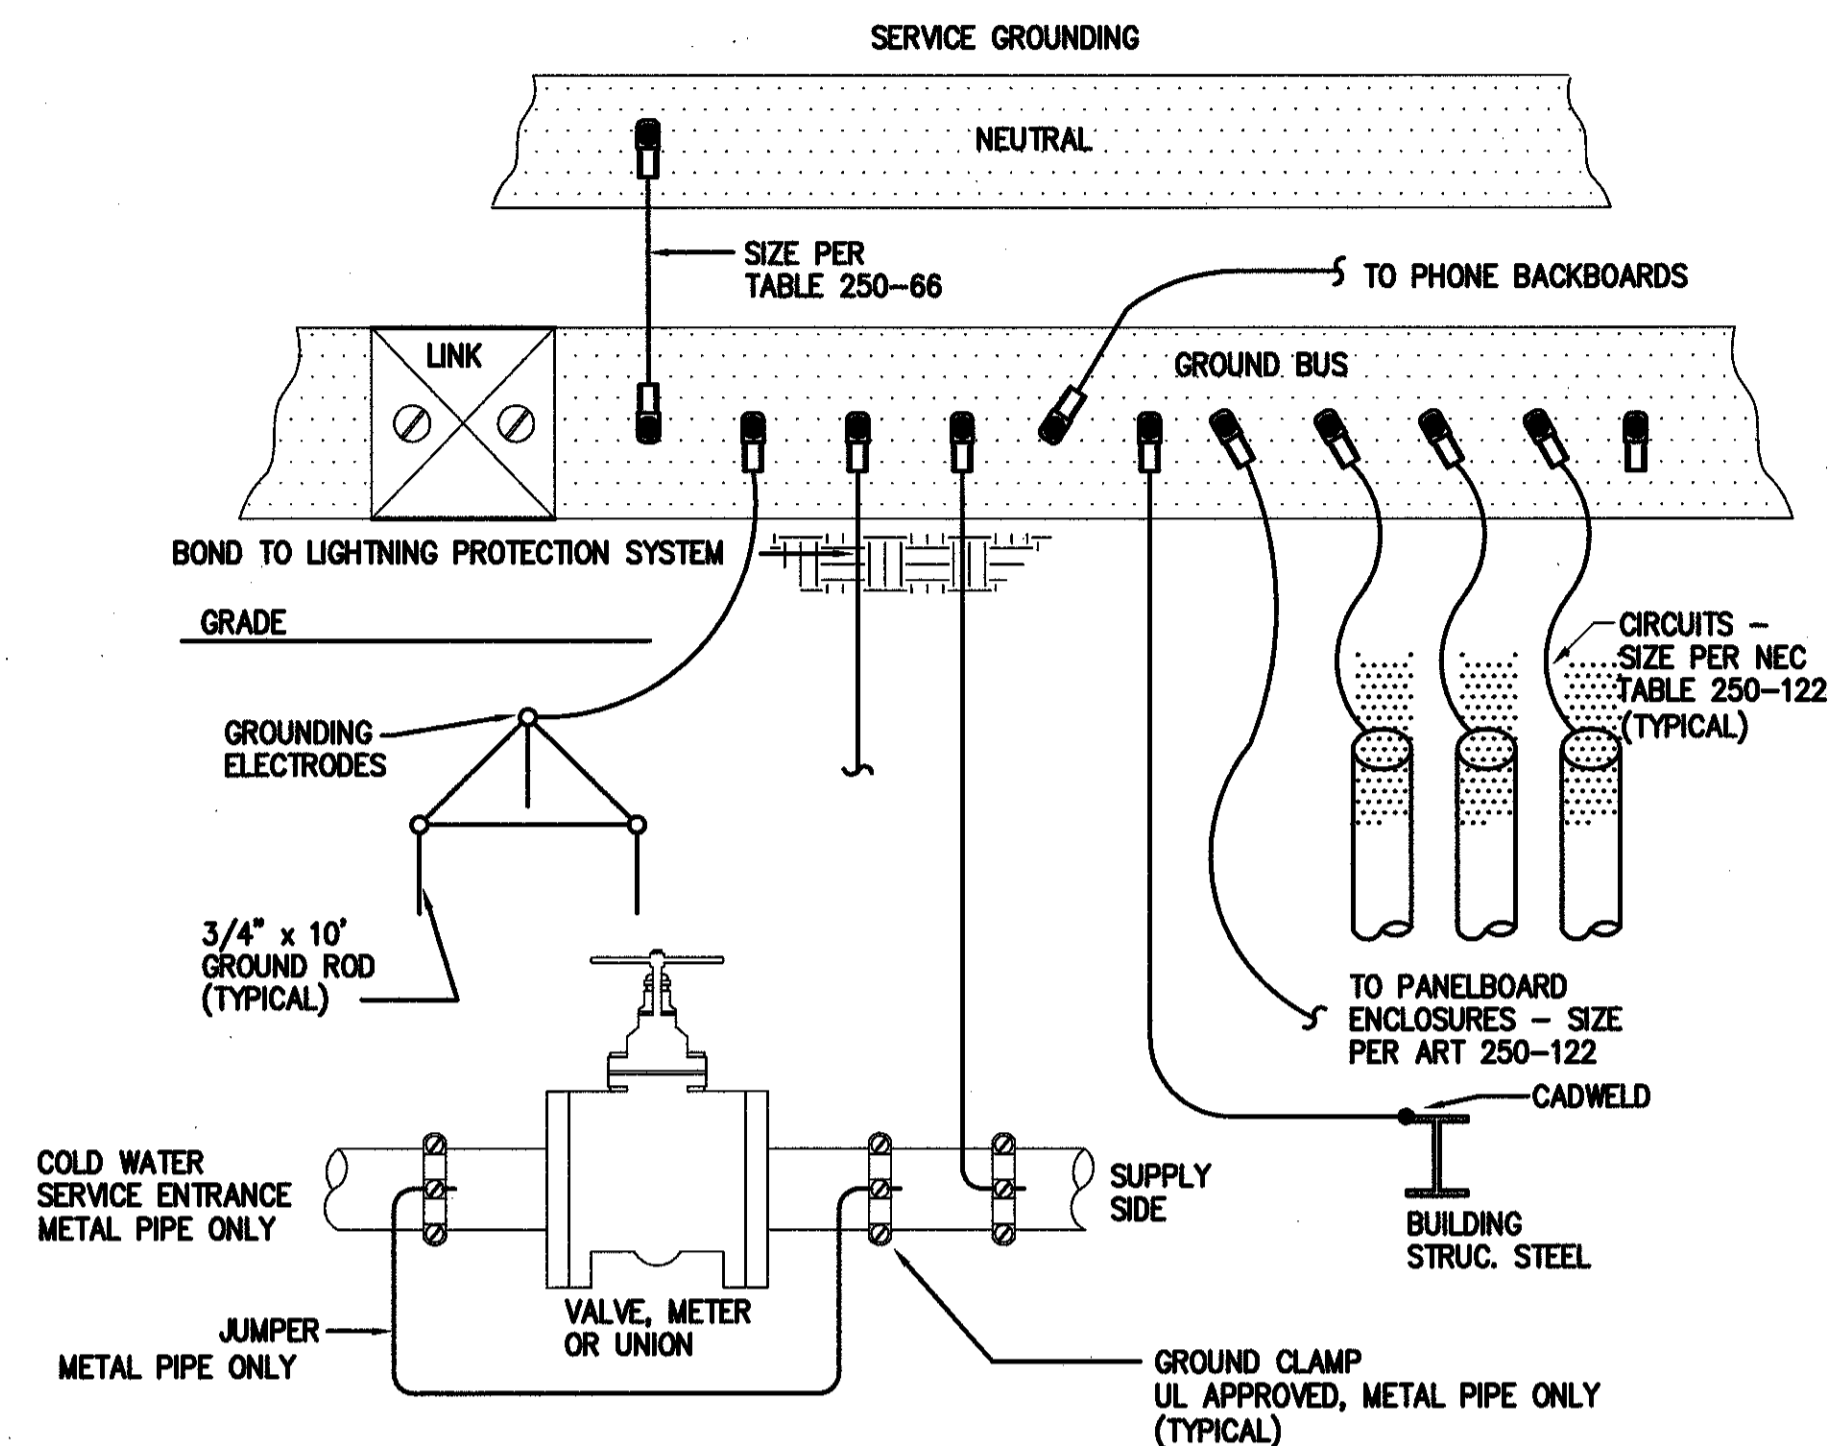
SERVICE GROUNDING

NEUTRAL

SIZE PER TABLE 250-66

TO PHONE BACKBOARDS

LINK

GROUND BUS

BOND TO LIGHTNING PROTECTION SYSTEM

GRADE

CIRCUITS - SIZE PER NEC TABLE 250-122 (TYPICAL)

GROUNDING ELECTRODES

3/4" x 10' GROUND ROD (TYPICAL)

TO PANELBOARD ENCLOSURES - SIZE PER ART 250-122

CADWELD

COLD WATER SERVICE ENTRANCE METAL PIPE ONLY

SUPPLY SIDE

BUILDING STRUC. STEEL

JUMPER METAL PIPE ONLY

VALVE, METER OR UNION

GROUND CLAMP UL APPROVED, METAL PIPE ONLY (TYPICAL)